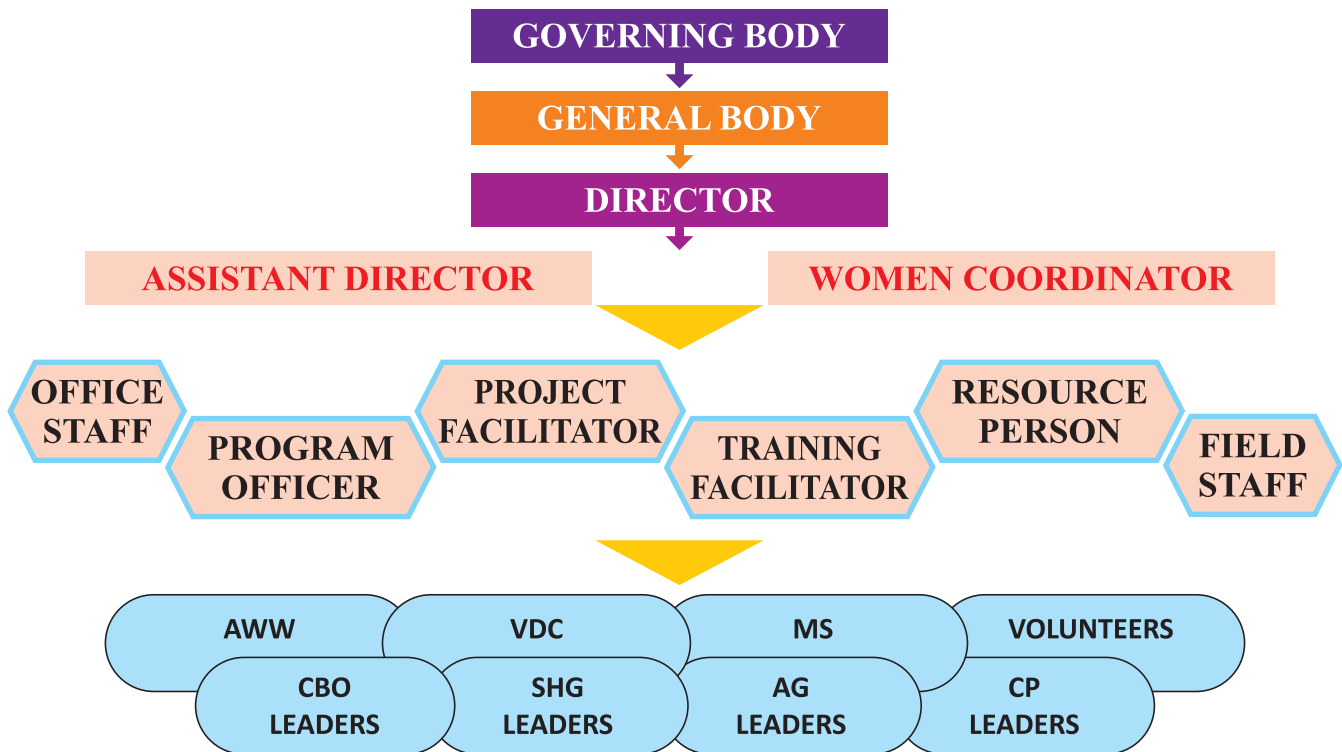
GOVERNING BODY

GENERAL BODY

DIRECTOR

ASSISTANT DIRECTOR

WOMEN COORDINATOR

OFFICE STAFF

PROGRAM OFFICER

PROJECT FACILITATOR

TRAINING FACILITATOR

RESOURCE PERSON

FIELD STAFF

AWW

VDC

MS

VOLUNTEERS

CBO LEADERS

SHG LEADERS

AG LEADERS

CP LEADERS